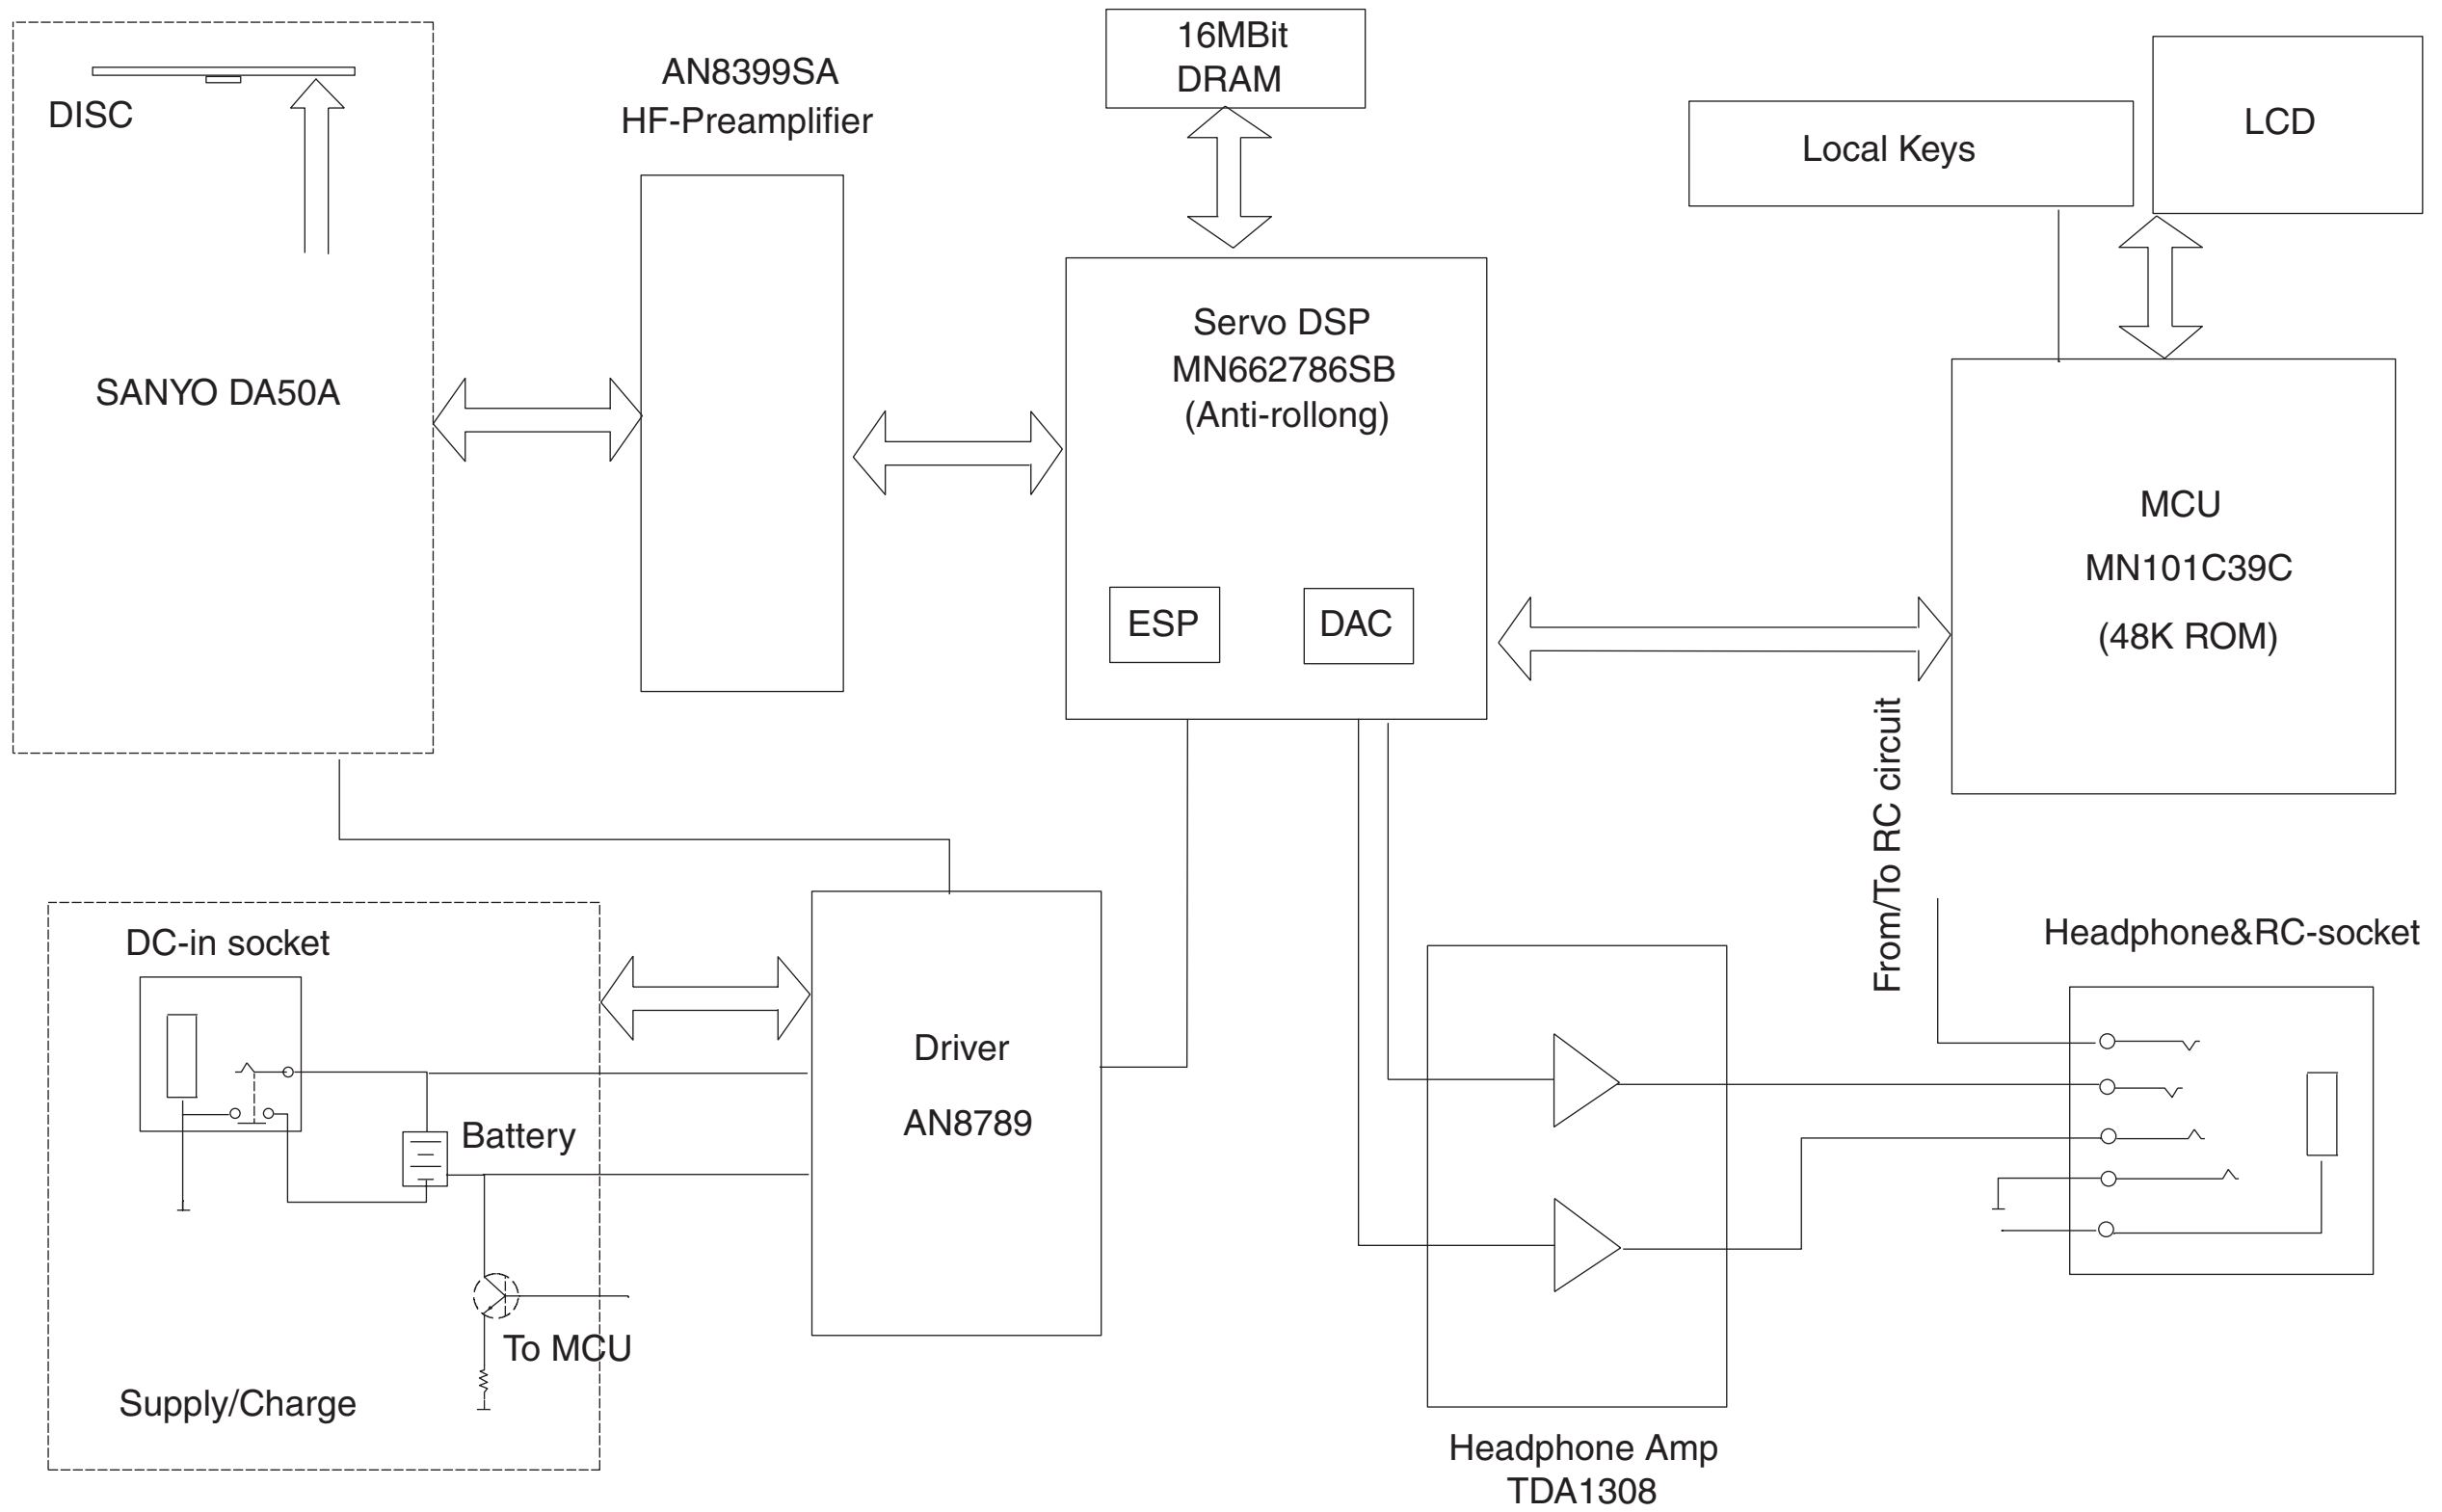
DISC

SANYO DA50A

AN8399SA
HF-Preamplifier

16MBit
DRAM

Servo DSP
MN662786SB
(Anti-rollong)

ESP

DAC

Local Keys

LCD

MCU

MN101C39C

(48K ROM)

From/To RC circuit

DC-in socket

Battery

To MCU

Supply/Charge

Driver

AN8789

Headphone&RC-socket

Headphone Amp
TDA1308